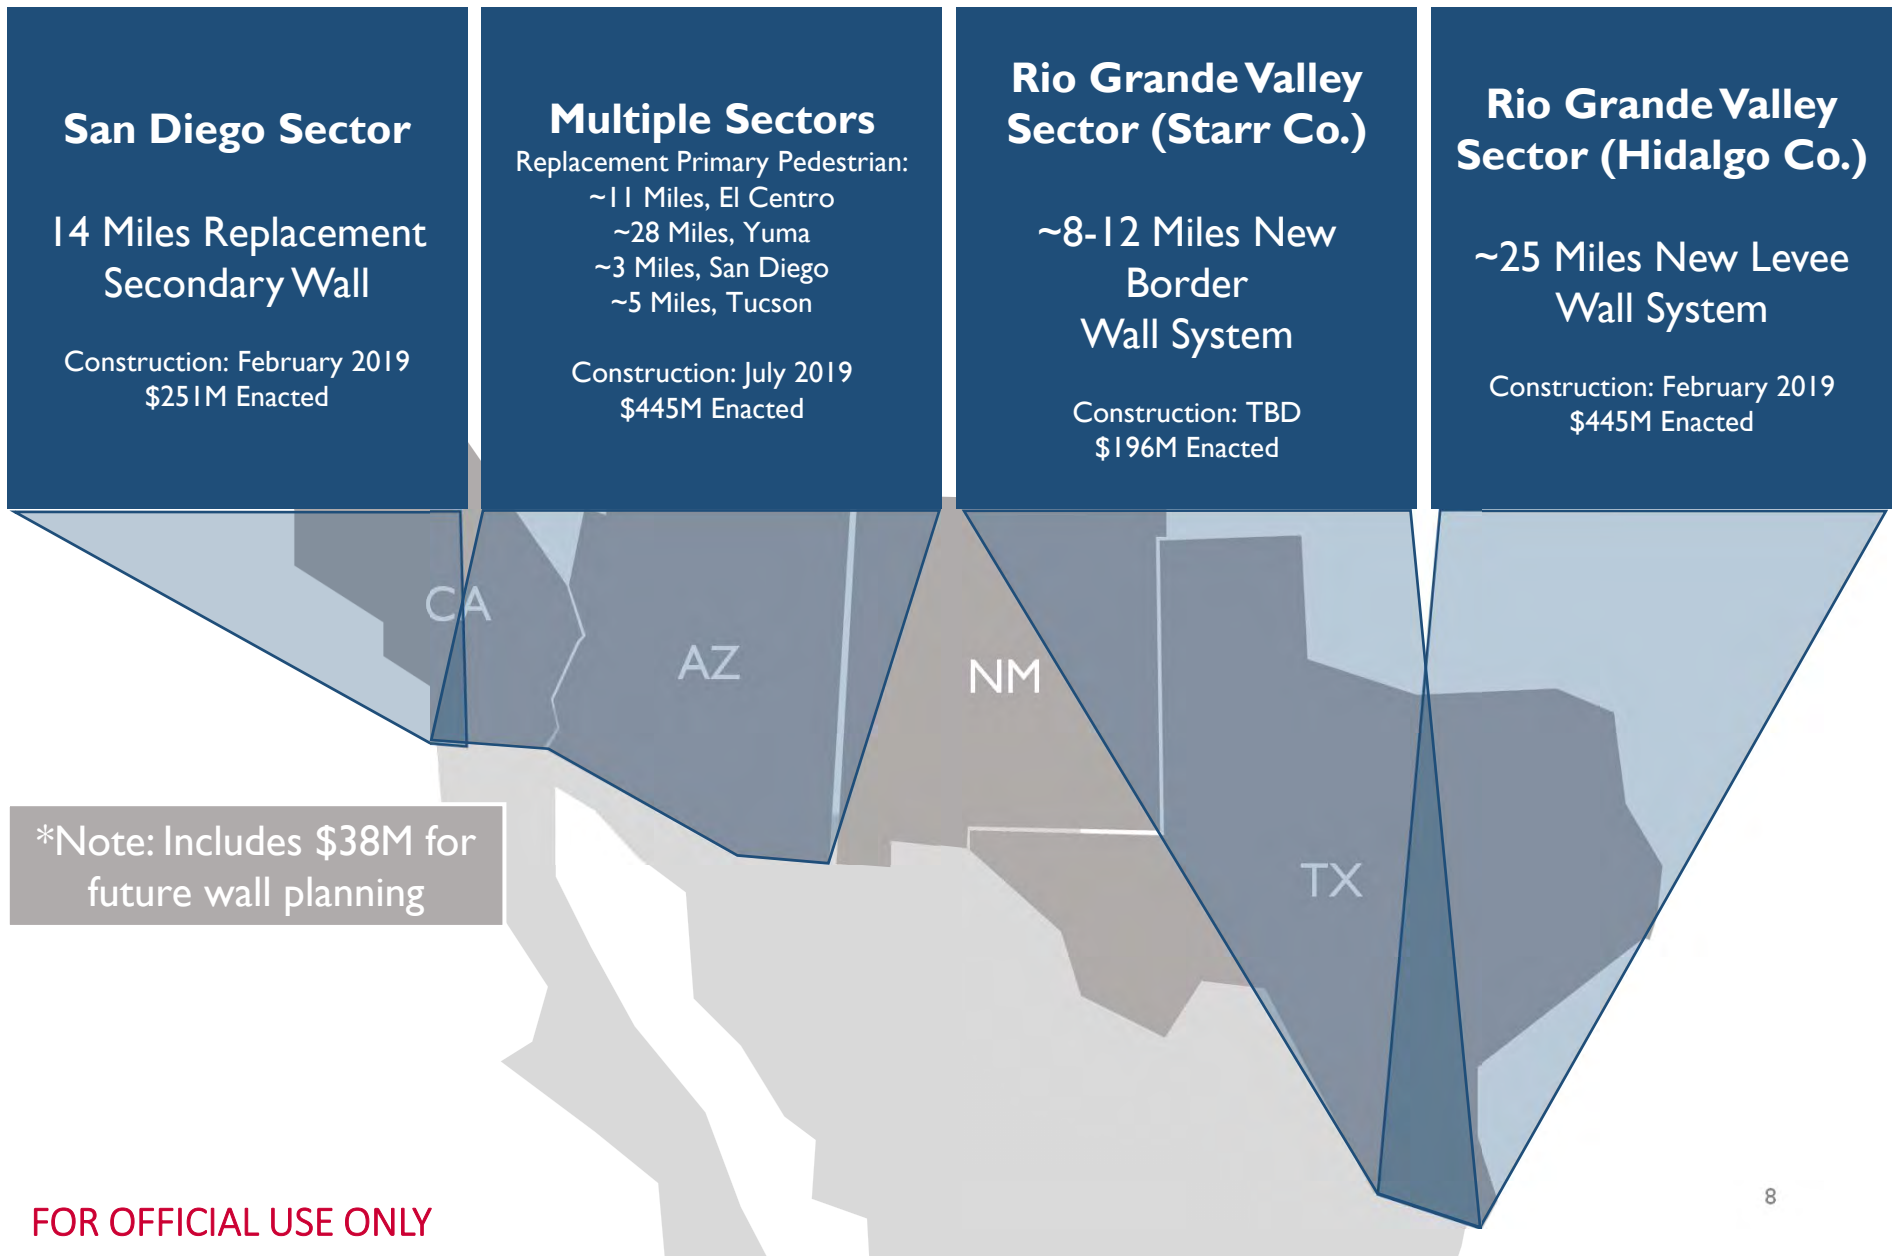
San Diego Sector

14 Miles Replacement Secondary Wall

Construction: February 2019
$251M Enacted

Multiple Sectors
Replacement Primary Pedestrian:
~11 Miles, El Centro
~28 Miles, Yuma
~3 Miles, San Diego
~5 Miles, Tucson

Construction: July 2019
$445M Enacted

Rio Grande Valley Sector (Starr Co.)

~8-12 Miles New Border Wall System

Construction: TBD
$196M Enacted

Rio Grande Valley Sector (Hidalgo Co.)

~25 Miles New Levee Wall System

Construction: February 2019
$445M Enacted

CA

AZ

NM

TX

*Note: Includes $38M for future wall planning

FOR OFFICIAL USE ONLY

8